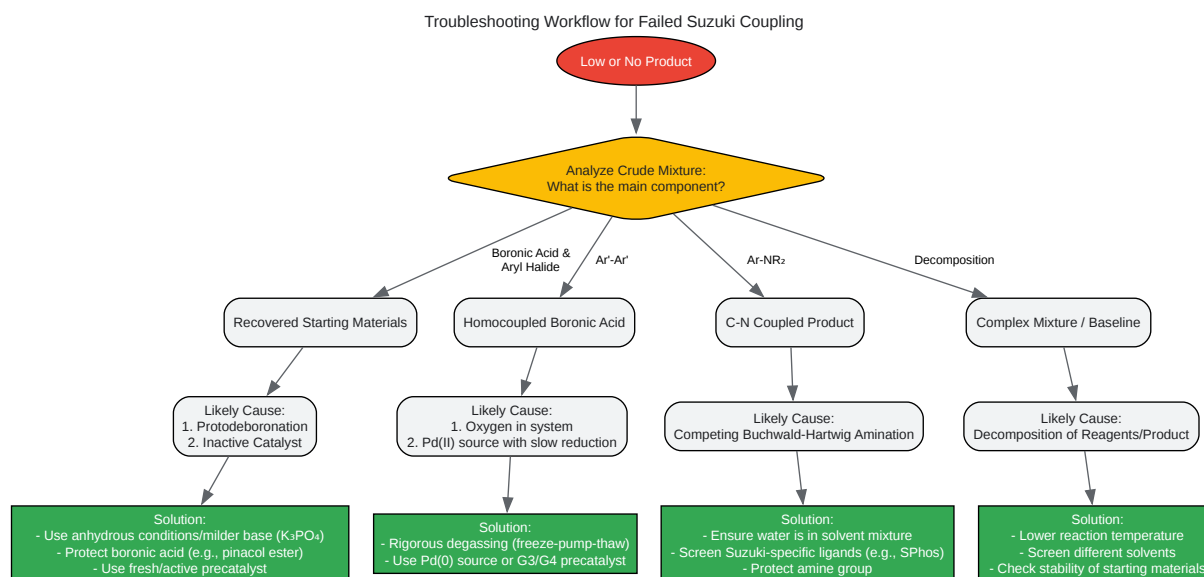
Troubleshooting Workflow for Failed Suzuki Coupling

Low or No Product

Analyze Crude Mixture:
What is the main component?

Boronic Acid & Aryl Halide

Ar'-Ar'

Ar-NR₂

Decomposition

Recovered Starting Materials

Homocoupled Boronic Acid

C-N Coupled Product

Complex Mixture / Baseline

Likely Cause:
1. Protodeboronation
2. Inactive Catalyst

Likely Cause:
1. Oxygen in system
2. Pd(II) source with slow reduction

Likely Cause:
Competing Buchwald-Hartwig Amination

Likely Cause:
Decomposition of Reagents/Product

Solution:
- Use anhydrous conditions/milder base ($K_3PO_4$)
- Protect boronic acid (e.g., pinacol ester)
- Use fresh/active precatalyst

Solution:
- Rigorous degassing (freeze-pump-thaw)
- Use Pd(0) source or G3/G4 precatalyst

Solution:
- Ensure water is in solvent mixture
- Screen Suzuki-specific ligands (e.g., SPhos)
- Protect amine group

Solution:
- Lower reaction temperature
- Screen different solvents
- Check stability of starting materials